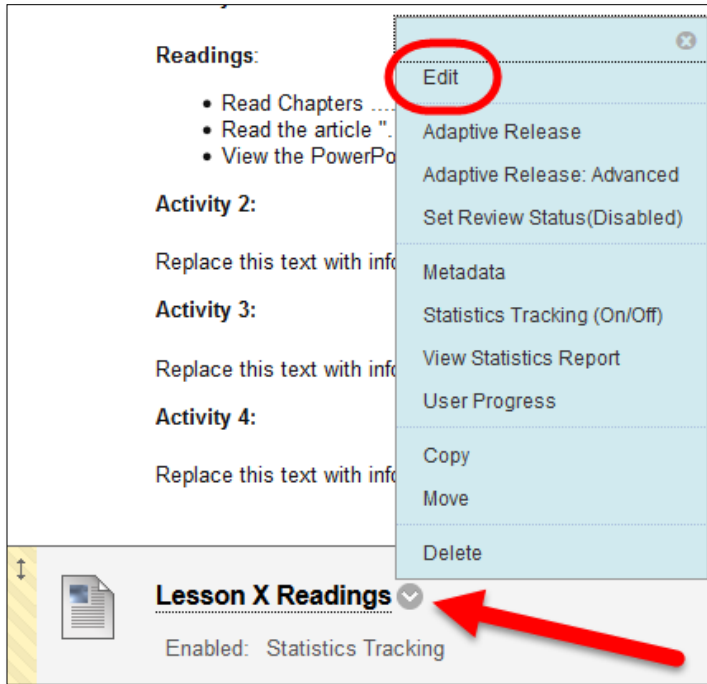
Readings:

- Read Chapters ...
- Read the article ".
- View the PowerPo

Activity 2:

Replace this text with info

Activity 3:

Replace this text with info

Activity 4:

Replace this text with info

Edit
Adaptive Release
Adaptive Release: Advanced
Set Review Status(Disabled)
Metadata
Statistics Tracking (On/Off)
View Statistics Report
User Progress
Copy
Move
Delete

Lesson X Readings

Enabled: Statistics Tracking